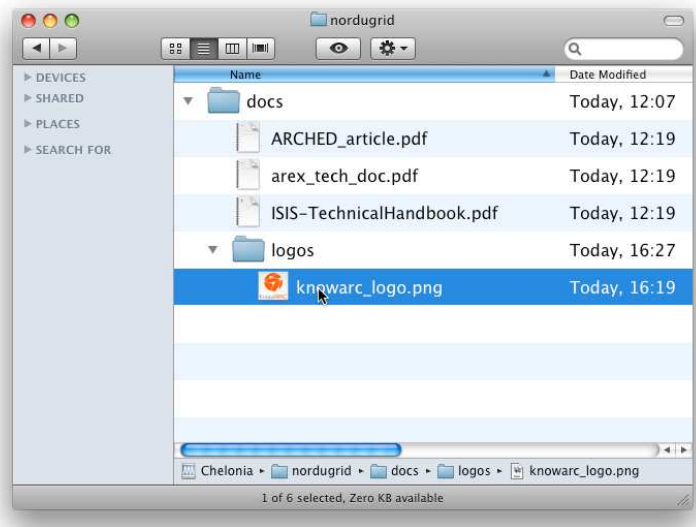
nordugrid

DEVICES
SHARED
PLACES
SEARCH FOR

| Name | Date Modified |
|---|---|
| docs | Today, 12:07 |
| ARCHED_article.pdf | Today, 12:19 |
| arex_tech_doc.pdf | Today, 12:19 |
| ISIS-TechnicalHandbook.pdf | Today, 12:19 |
| logos | Today, 16:27 |
| knowarc_logo.png | Today, 16:19 |

Chelonia ▸ nordugrid ▸ docs ▸ logos ▸ knowarc_logo.png

1 of 6 selected, Zero KB available